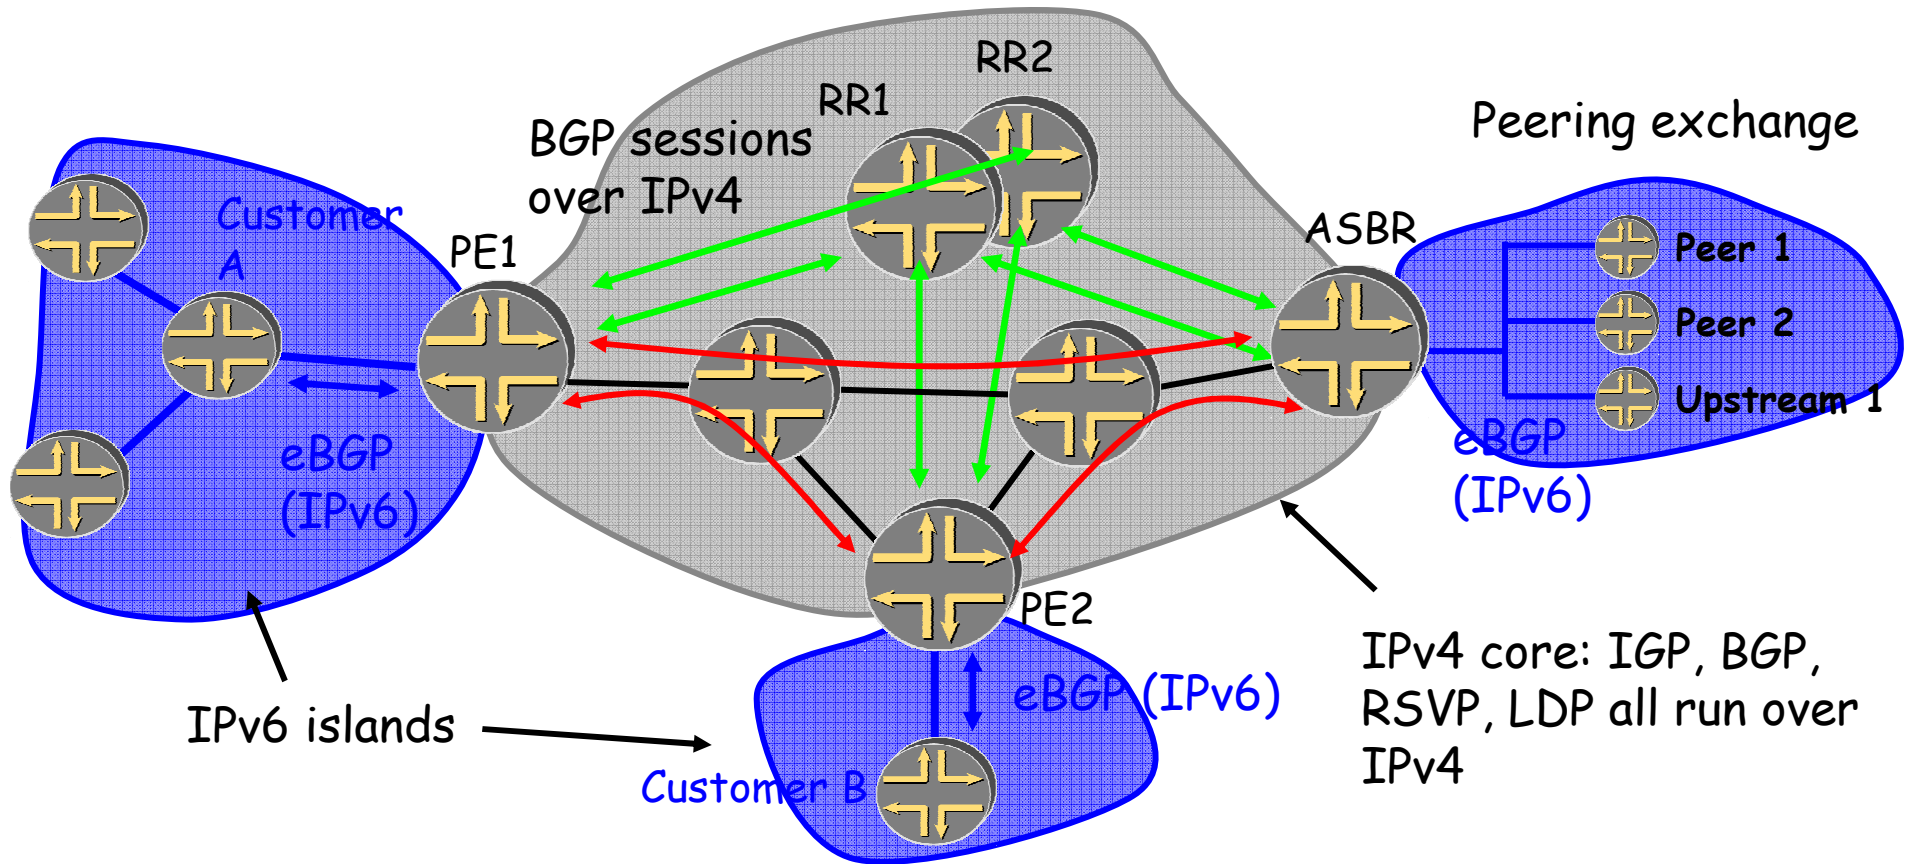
RR2

RR1

BGP sessions over IPv4

Peering exchange

Customer A

PE1

ASBR

Peer 1

Peer 2

Upstream 1

eBGP (IPv6)

eBGP (IPv6)

PE2

eBGP (IPv6)

IPv4 core: IGP, BGP, RSVP, LDP all run over IPv4

IPv6 islands

Customer B